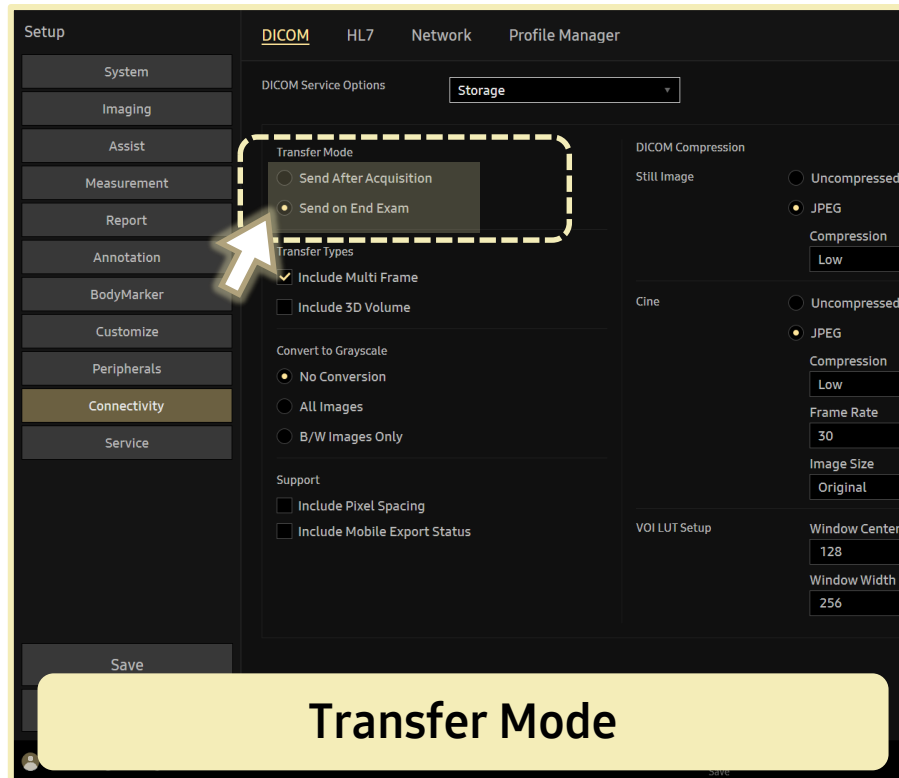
Setup

System
Imaging
Assist
Measurement
Report
Annotation
BodyMarker
Customize
Peripherals
Connectivity
Service

Save

DICOM HL7 Network Profile Manager

DICOM Service Options
Storage

Transfer Mode
Send After Acquisition
Send on End Exam

Transfer Types
Include Multi Frame
Include 3D Volume

Convert to Grayscale
No Conversion
All Images
B/W Images Only

Support
Include Pixel Spacing
Include Mobile Export Status

DICOM Compression
Still Image
Uncompressed
JPEG
Compression
Low

Cine
Uncompressed
JPEG
Compression
Low
Frame Rate
30
Image Size
Original

VOI LUT Setup
Window Center
128
Window Width
256

Transfer Mode

Save